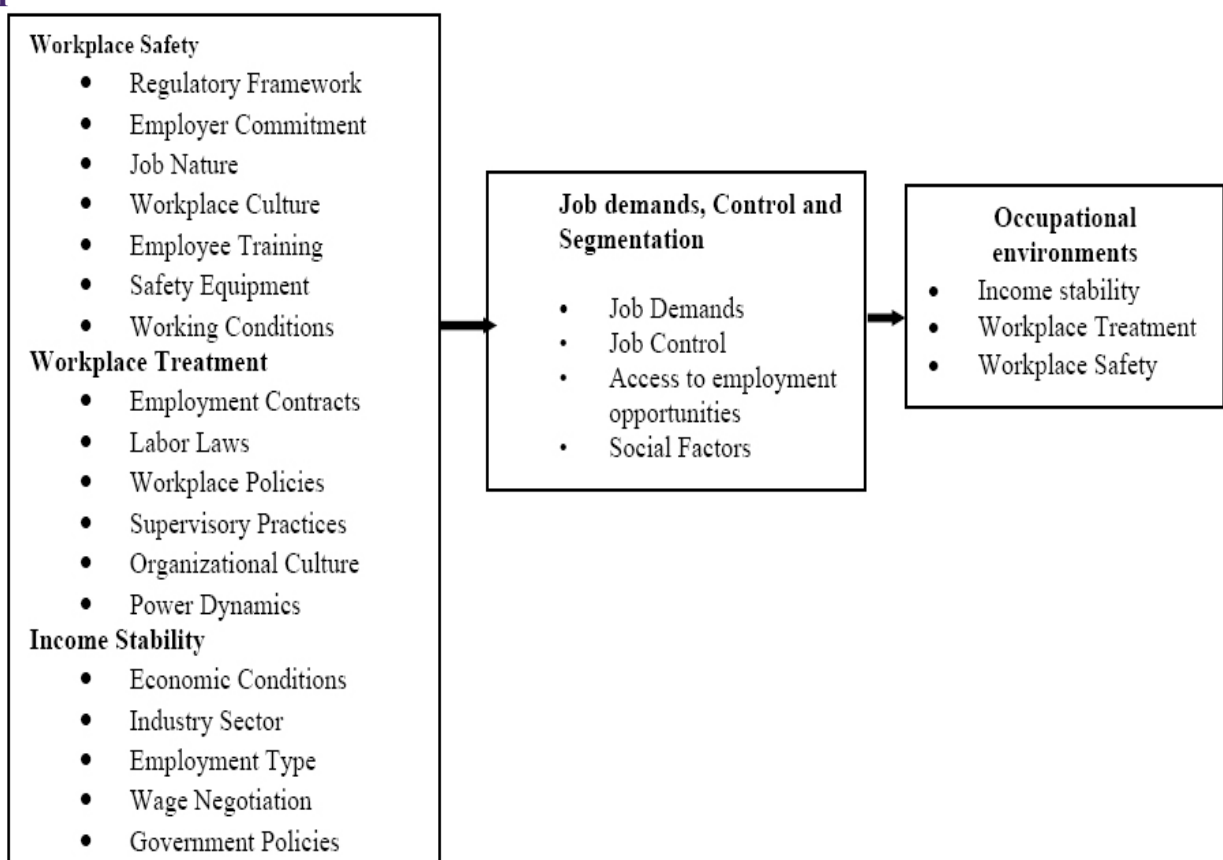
Workplace Safety
- Regulatory Framework
- Employer Commitment
- Job Nature
- Workplace Culture
- Employee Training
- Safety Equipment
- Working Conditions

Workplace Treatment
- Employment Contracts
- Labor Laws
- Workplace Policies
- Supervisory Practices
- Organizational Culture
- Power Dynamics

Income Stability
- Economic Conditions
- Industry Sector
- Employment Type
- Wage Negotiation
- Government Policies

Job demands, Control and Segmentation
- Job Demands
- Job Control
- Access to employment opportunities
- Social Factors

Occupational environments
- Income stability
- Workplace Treatment
- Workplace Safety